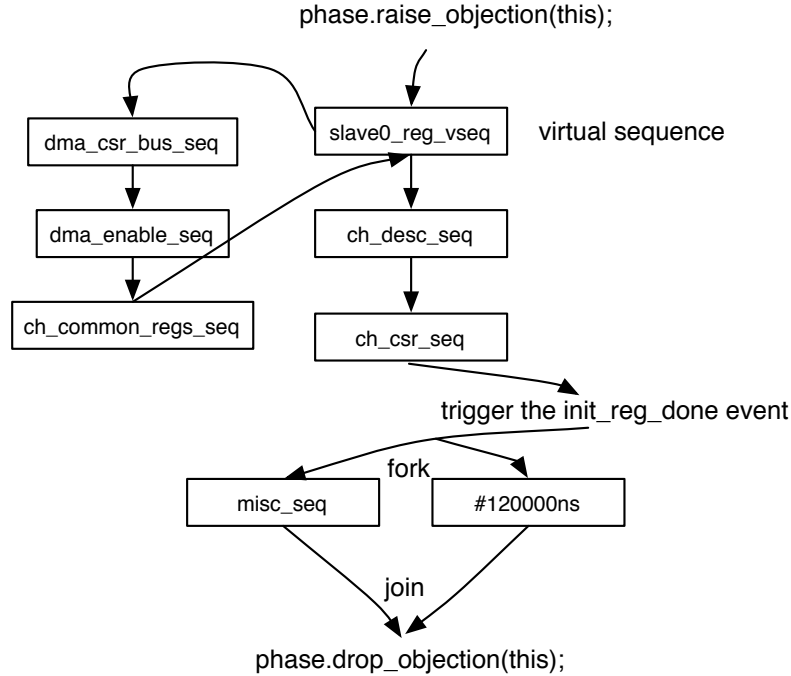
phase.raise_objection(this);

dma_csr_bus_seq

slave0_reg_vseq

virtual sequence

dma_enable_seq

ch_desc_seq

ch_common_regs_seq

ch_csr_seq

trigger the init_reg_done event

fork

misc_seq

#120000ns

join

phase.drop_objection(this);